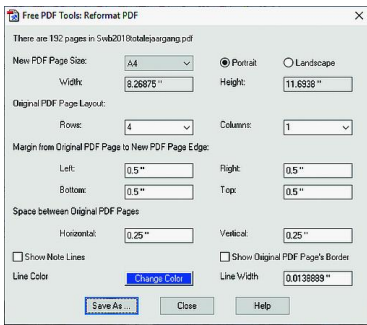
Free PDF Tools: Reformat PDF

There are 192 pages in Swb2018totalejaargang.pdf

New PDF Page Size: A4

Portrait

Landscape

Width: 8.26875 "

Height: 11.6938 "

Original PDF Page Layout:

Rows: 4

Columns: 1

Margin from Original PDF Page to New PDF Page Edge:

Left: 0.5 "

Right: 0.5 "

Bottom: 0.5 "

Top: 0.5 "

Space between Original PDF Pages

Horizontal: 0.25 "

Vertical: 0.25 "

Show Note Lines

Show Original PDF Page's Border

Line Color

Change Color

Line Width

0.0138889 "

Save As...

Close

Help